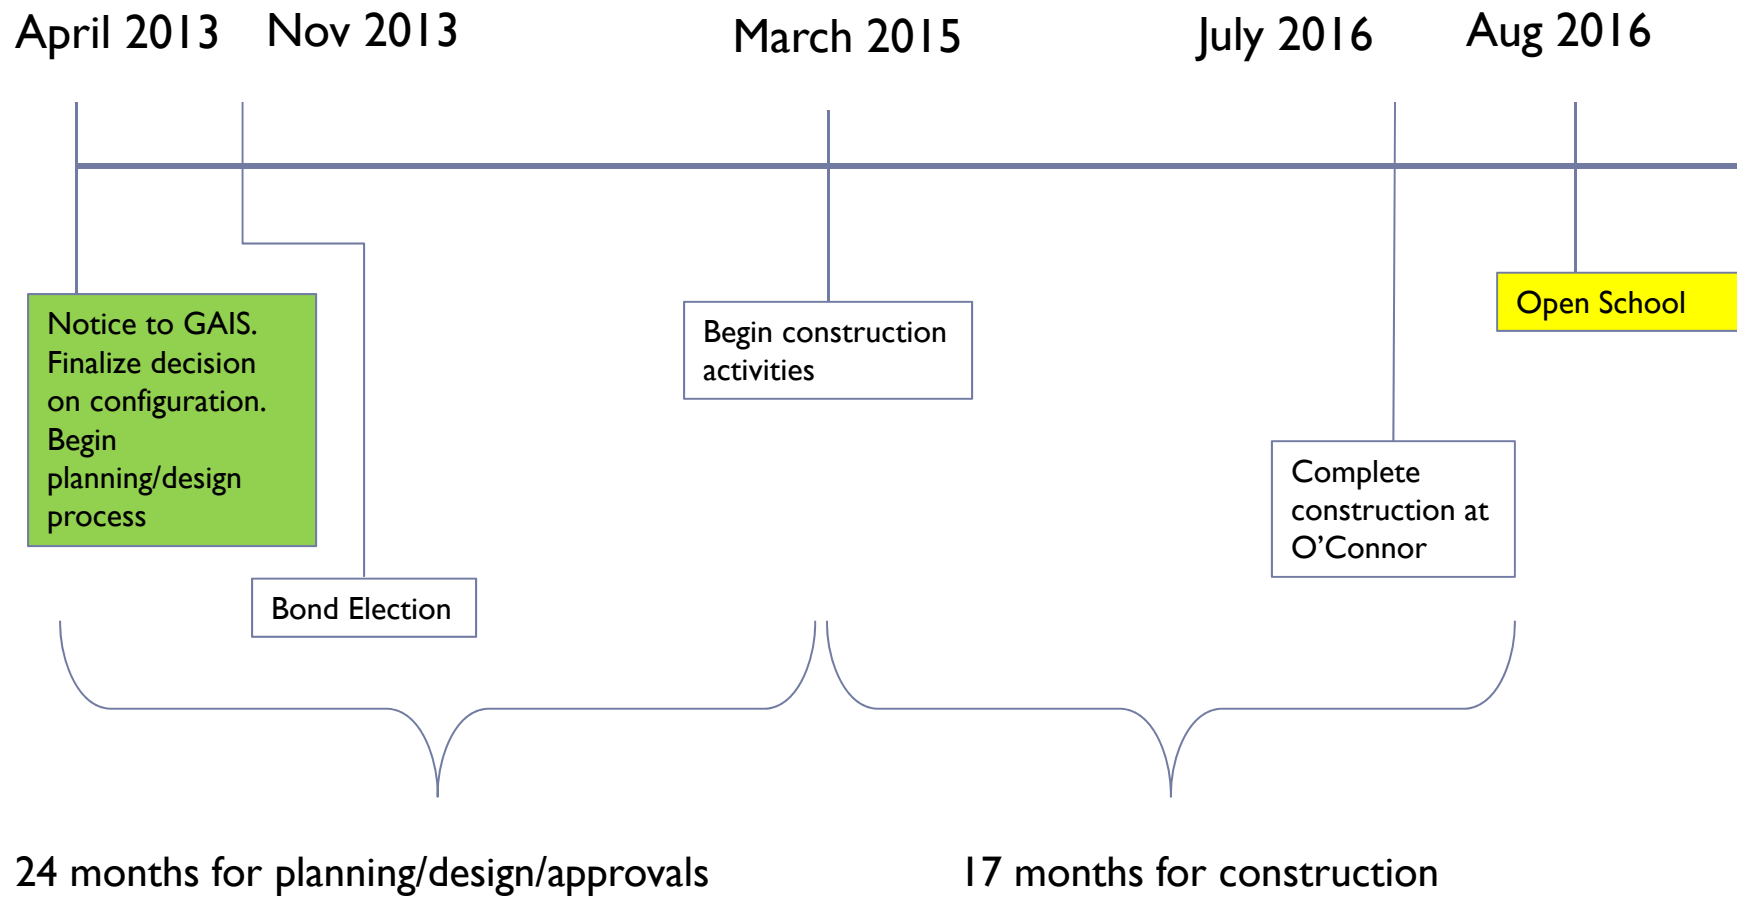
April 2013 Nov 2013 March 2015 July 2016 Aug 2016

Notice to GAIS. Finalize decision on configuration. Begin planning/design process

Bond Election

Begin construction activities

Complete construction at O'Connor

Open School

24 months for planning/design/approvals

17 months for construction